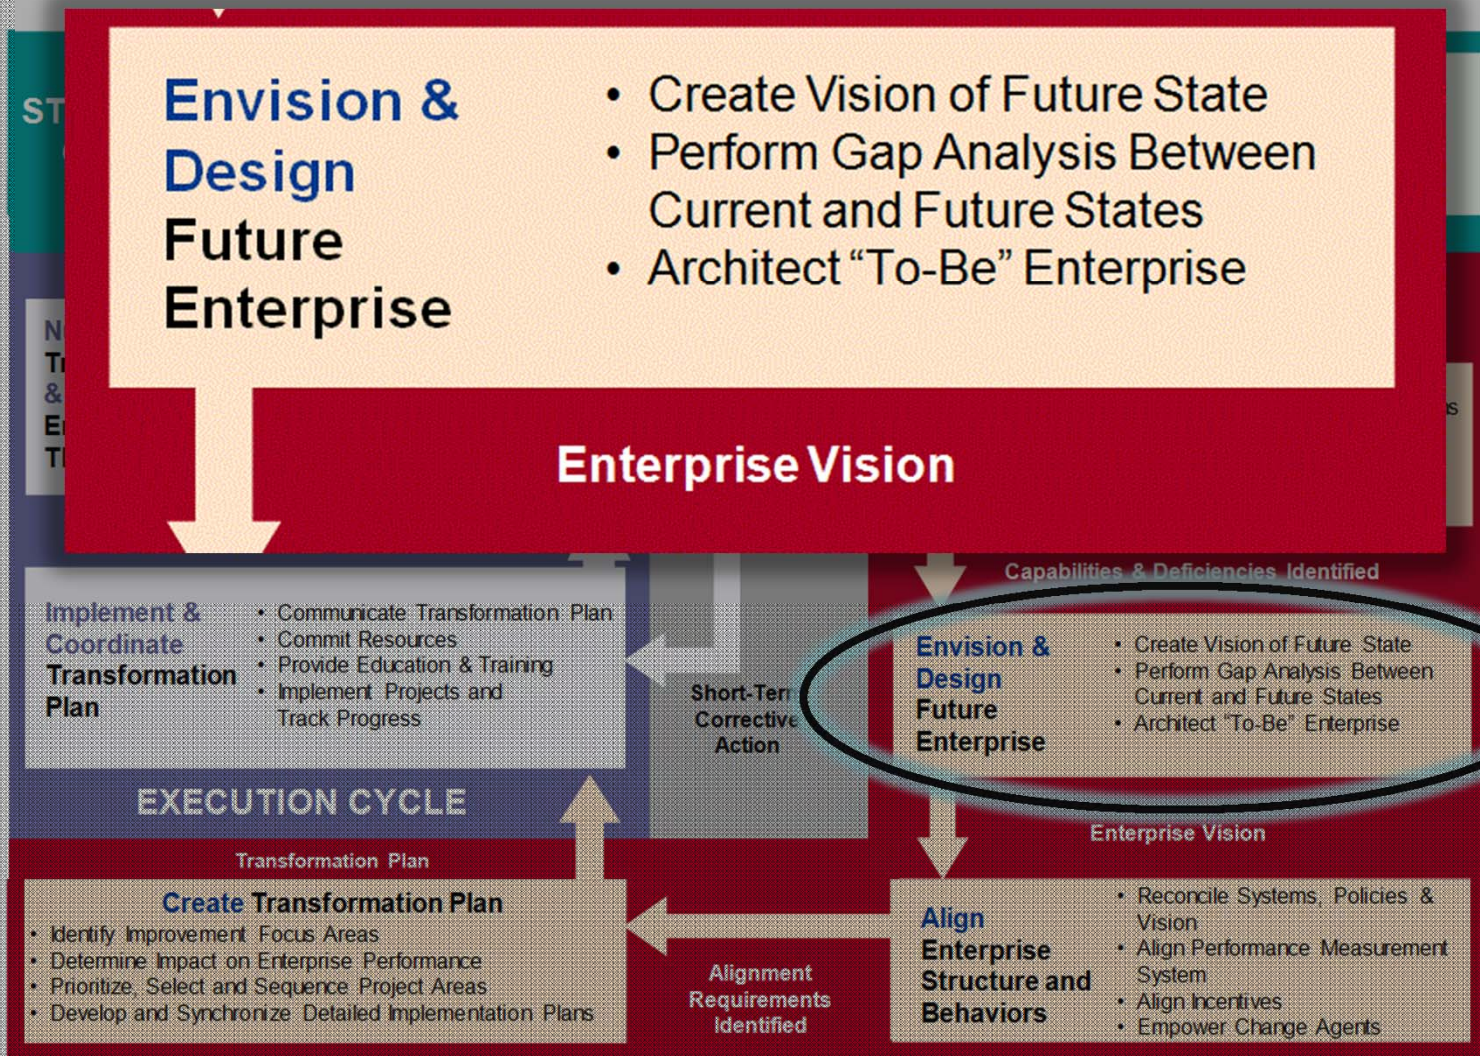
ST

Envision & Design Future Enterprise

• Create Vision of Future State
• Perform Gap Analysis Between Current and Future States
• Architect "To-Be" Enterprise

Enterprise Vision

N
Tr
&
E
Tl

s

Capabilities & Deficiencies Identified

Implement & Coordinate Transformation Plan

• Communicate Transformation Plan
• Commit Resources
• Provide Education & Training
• Implement Projects and Track Progress

Short-Term Corrective Action

Envision & Design Future Enterprise

• Create Vision of Future State
• Perform Gap Analysis Between Current and Future States
• Architect "To-Be" Enterprise

EXECUTION CYCLE

Enterprise Vision

Transformation Plan

Create Transformation Plan
• Identify Improvement Focus Areas
• Determine Impact on Enterprise Performance
• Prioritize, Select and Sequence Project Areas
• Develop and Synchronize Detailed Implementation Plans

Alignment Requirements Identified

Align Enterprise Structure and Behaviors

• Reconcile Systems, Policies & Vision
• Align Performance Measurement System
• Align Incentives
• Empower Change Agents